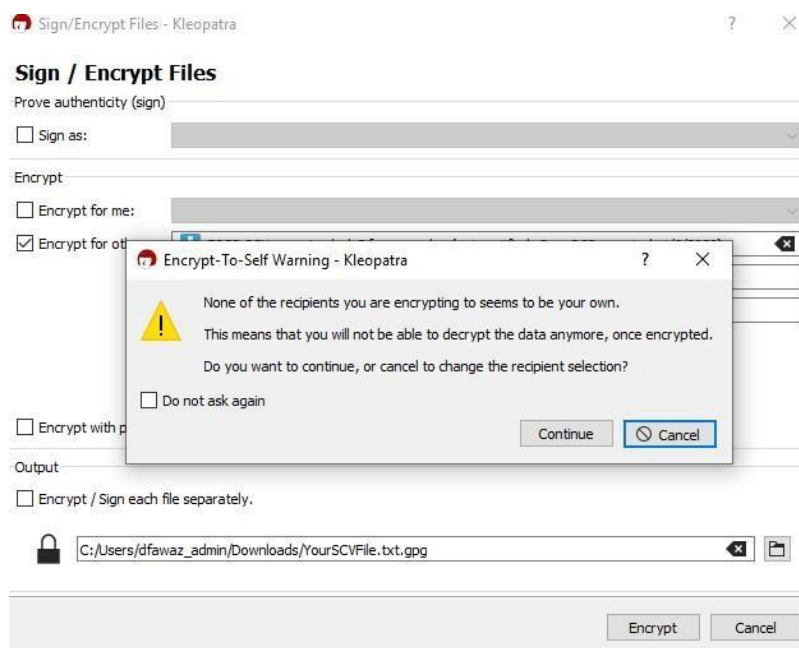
Sign/Encrypt Files - Kleopatra ? ×

Sign / Encrypt Files

Prove authenticity (sign)

Sign as:

Encrypt

Encrypt for me:

Encrypt for ot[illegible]

Encrypt with p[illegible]

Encrypt-To-Self Warning - Kleopatra ? ×

None of the recipients you are encrypting to seems to be your own.

This means that you will not be able to decrypt the data anymore, once encrypted.

Do you want to continue, or cancel to change the recipient selection?

Do not ask again

Continue

Cancel

Output

Encrypt / Sign each file separately.

C:/Users/dfawaz_admin/Downloads/YourSCVFile.txt.gpg

Encrypt

Cancel